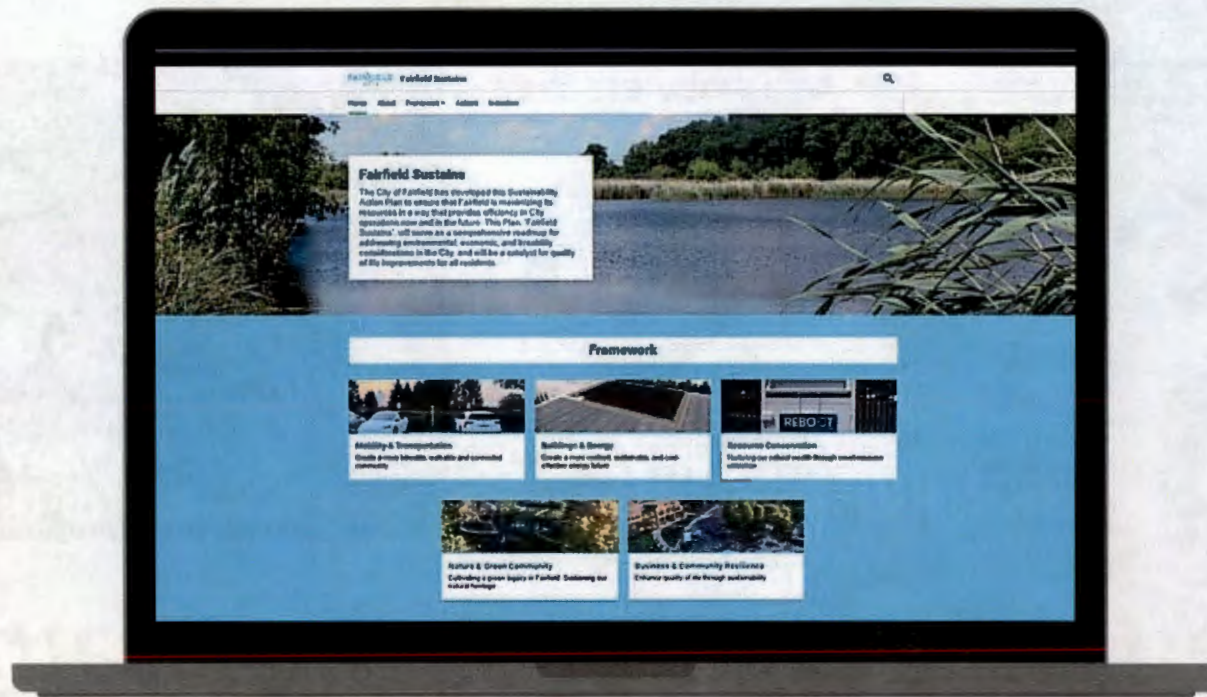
FAIRFIELD Fairfield Sustains

Home About Framework Actions Indicators

Fairfield Sustains

The City of Fairfield has developed this Sustainability Action Plan to ensure that Fairfield is maximizing its resources in a way that provides efficiency in City operations now and in the future. This Plan, "Fairfield Sustains", will serve as a comprehensive roadmap for addressing environmental, economic, and livability considerations in the City, and will be a catalyst for quality of life improvements for all residents.

Framework

Mobility & Transportation
Create a more bikeable, walkable and connected community

Buildings & Energy
Create a more resilient, sustainable, and cost-effective energy future

REBOOT

Resource Conservation
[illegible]

Nature & Green Community
Cultivating a green legacy in Fairfield: Sustaining our natural heritage

Business & Community Resilience
Enhance quality of life through sustainability